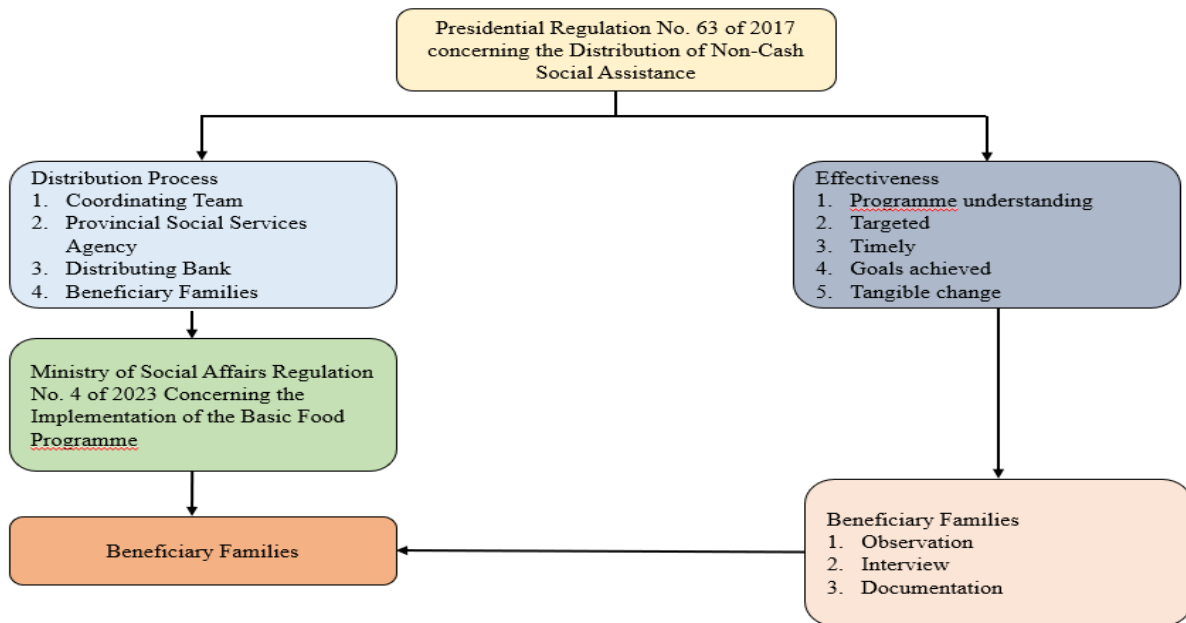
Presidential Regulation No. 63 of 2017 concerning the Distribution of Non-Cash Social Assistance

Distribution Process
1. Coordinating Team
2. Provincial Social Services Agency
3. Distributing Bank
4. Beneficiary Families

Effectiveness
1. Programme understanding
2. Targeted
3. Timely
4. Goals achieved
5. Tangible change

Ministry of Social Affairs Regulation No. 4 of 2023 Concerning the Implementation of the Basic Food Programme

Beneficiary Families

Beneficiary Families
1. Observation
2. Interview
3. Documentation